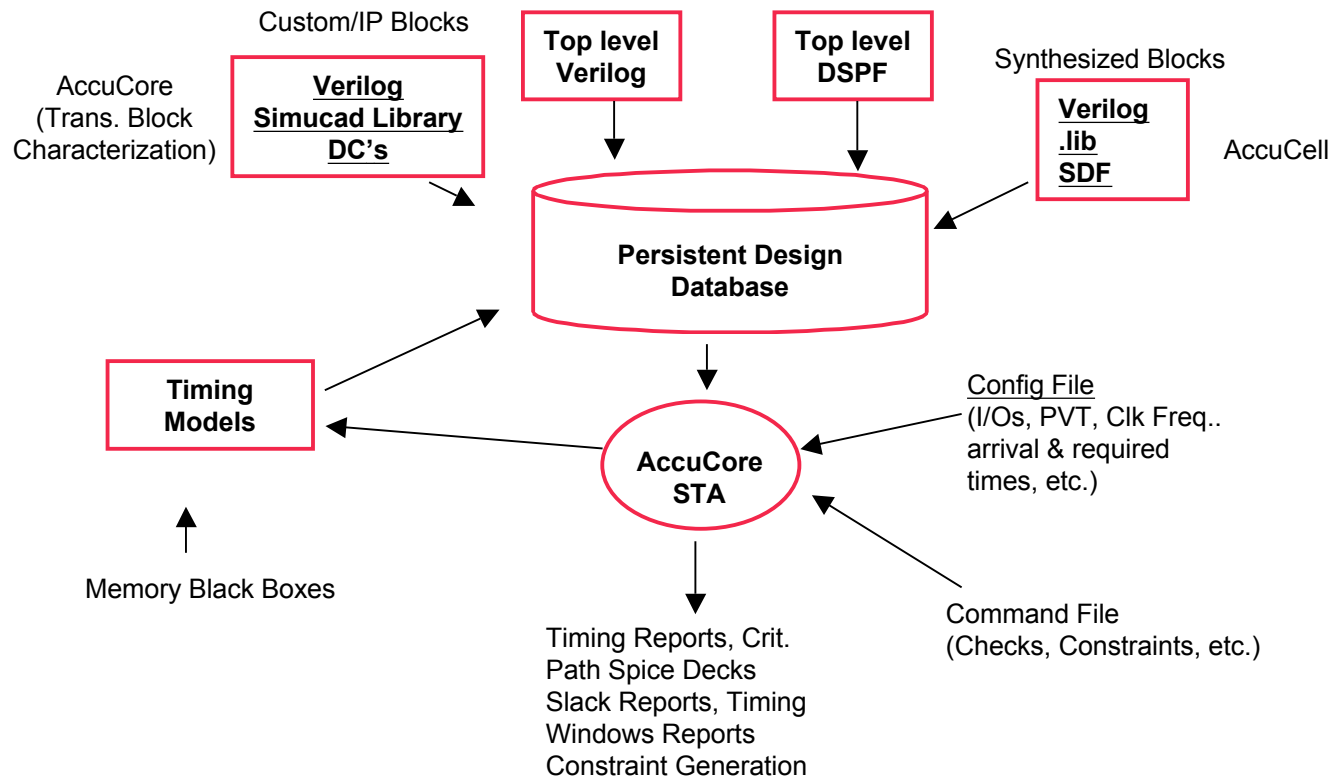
Custom/IP Blocks

AccuCore (Trans. Block Characterization)

Verilog
Simucad Library
DC's

Top level Verilog

Top level DSPF

Synthesized Blocks

Verilog
.lib
SDF

AccuCell

Persistent Design Database

Timing Models

AccuCore STA

Config File
(I/Os, PVT, Clk Freq.. arrival & required times, etc.)

Memory Black Boxes

Command File
(Checks, Constraints, etc.)

Timing Reports, Crit. Path Spice Decks
Slack Reports, Timing Windows Reports
Constraint Generation